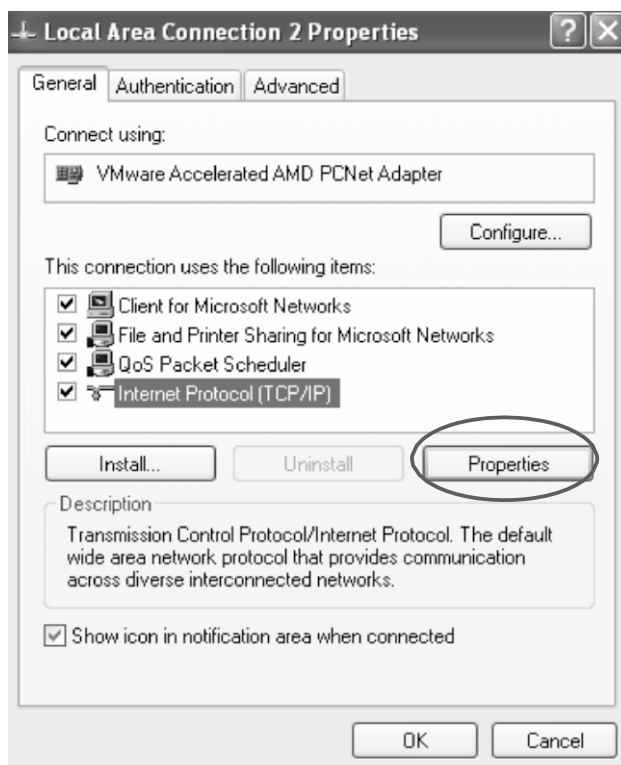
Local Area Connection 2 Properties

General | Authentication | Advanced

Connect using:

VMware Accelerated AMD PCNet Adapter

Configure...

This connection uses the following items:

☑ Client for Microsoft Networks
☑ File and Printer Sharing for Microsoft Networks
☑ QoS Packet Scheduler
☑ Internet Protocol (TCP/IP)

Install... | Uninstall | Properties

Description

Transmission Control Protocol/Internet Protocol. The default wide area network protocol that provides communication across diverse interconnected networks.

☑ Show icon in notification area when connected

OK | Cancel